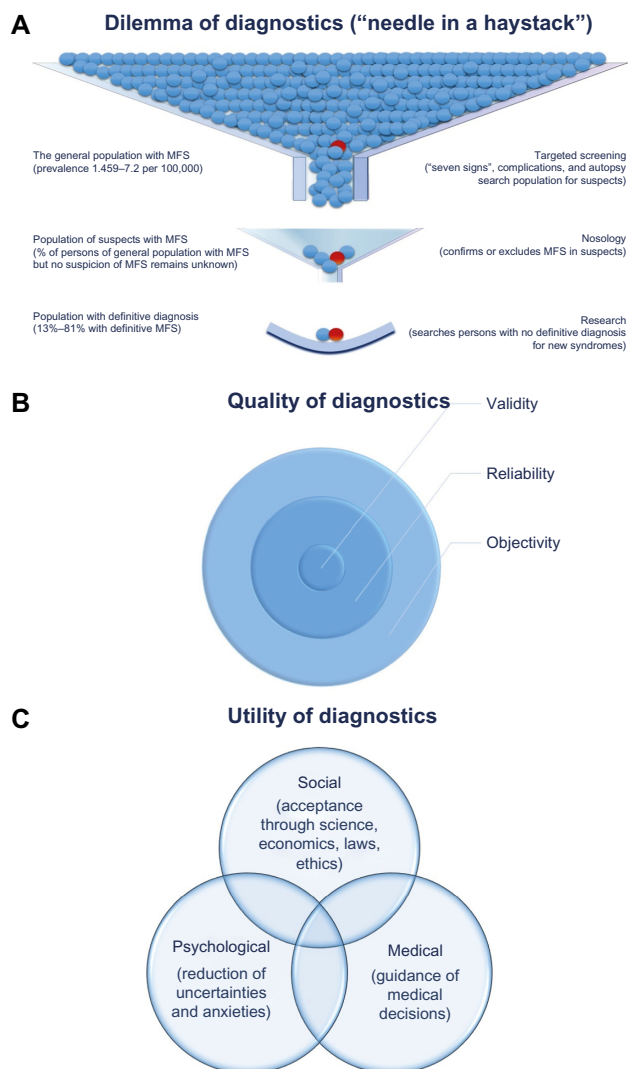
A

Dilemma of diagnostics (“needle in a haystack”)

The general population with MFS (prevalence 1.459–7.2 per 100,000)

Targeted screening (“seven signs”, complications, and autopsy search population for suspects)

Population of suspects with MFS (% of persons of general population with MFS but no suspicion of MFS remains unknown)

Nosology (confirms or excludes MFS in suspects)

Population with definitive diagnosis (13%–81% with definitive MFS)

Research (searches persons with no definitive diagnosis for new syndromes)

B

Quality of diagnostics

Validity

Reliability

Objectivity

C

Utility of diagnostics

Social (acceptance through science, economics, laws, ethics)

Psychological (reduction of uncertainties and anxieties)

Medical (guidance of medical decisions)